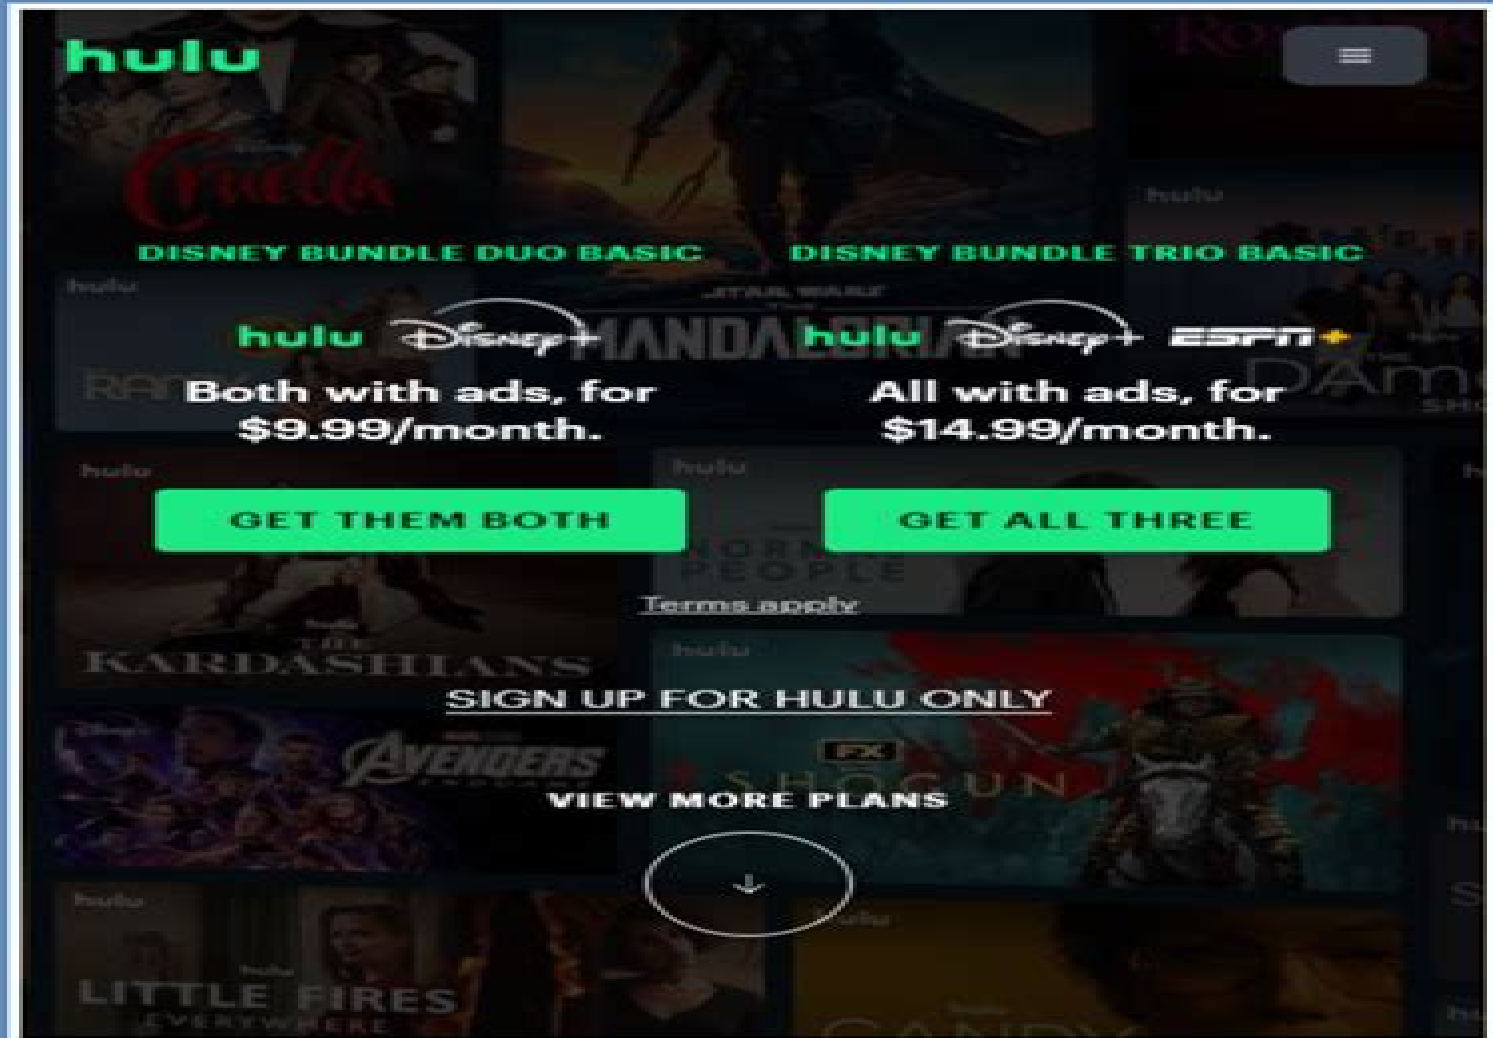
hulu

DISNEY BUNDLE DUO BASIC

hulu Disney+

Both with ads, for $9.99/month.

GET THEM BOTH

DISNEY BUNDLE TRIO BASIC

hulu Disney+ ESPN+

All with ads, for $14.99/month.

GET ALL THREE

Terms apply

SIGN UP FOR HULU ONLY

VIEW MORE PLANS

Cruella
STAR WARS THE MANDALORIAN
THE KARDASHIANS
AVENGERS
NORMAL PEOPLE
FX SHOGUN
LITTLE FIRES EVERYWHERE
CANDY